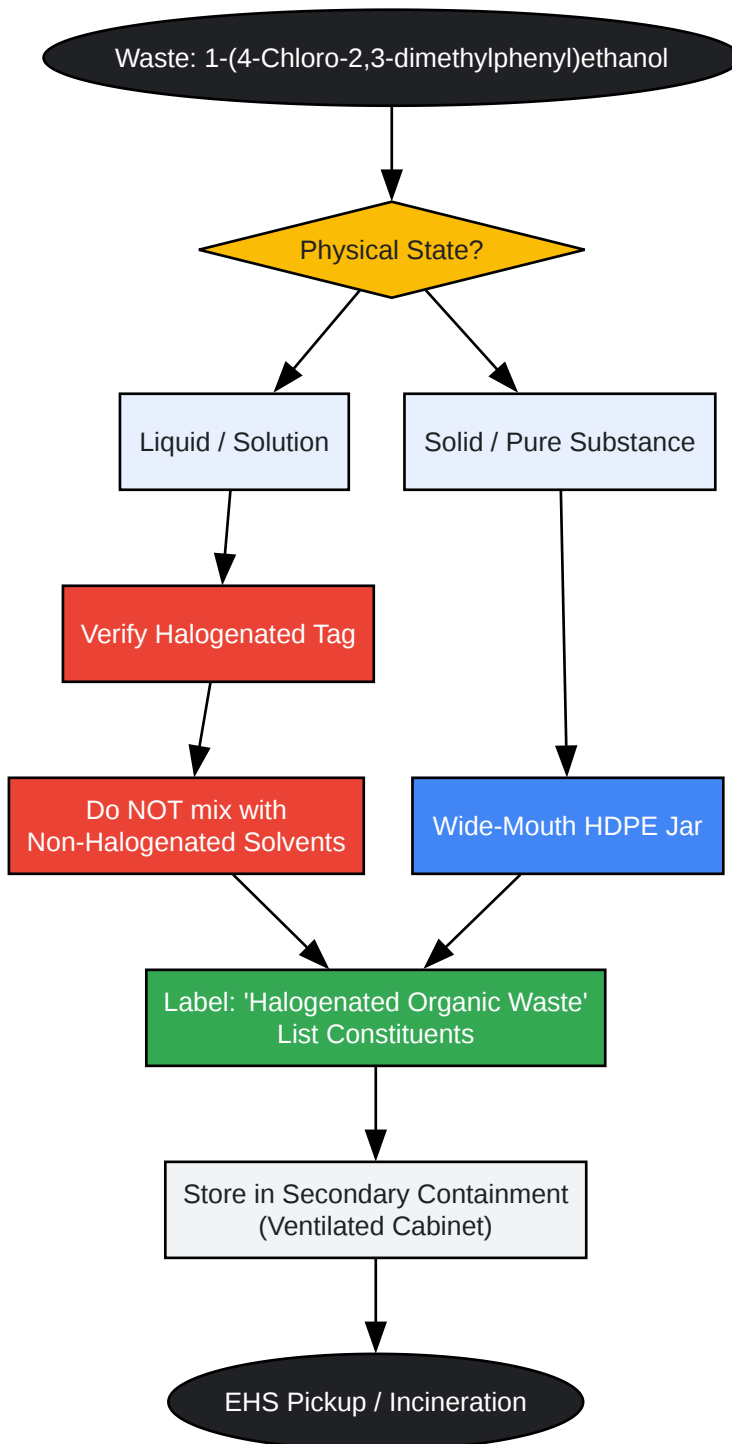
Waste: 1-(4-Chloro-2,3-dimethylphenyl)ethanol

Physical State?

Liquid / Solution

Solid / Pure Substance

Verify Halogenated Tag

Do NOT mix with Non-Halogenated Solvents

Wide-Mouth HDPE Jar

Label: 'Halogenated Organic Waste' List Constituents

Store in Secondary Containment (Ventilated Cabinet)

EHS Pickup / Incineration